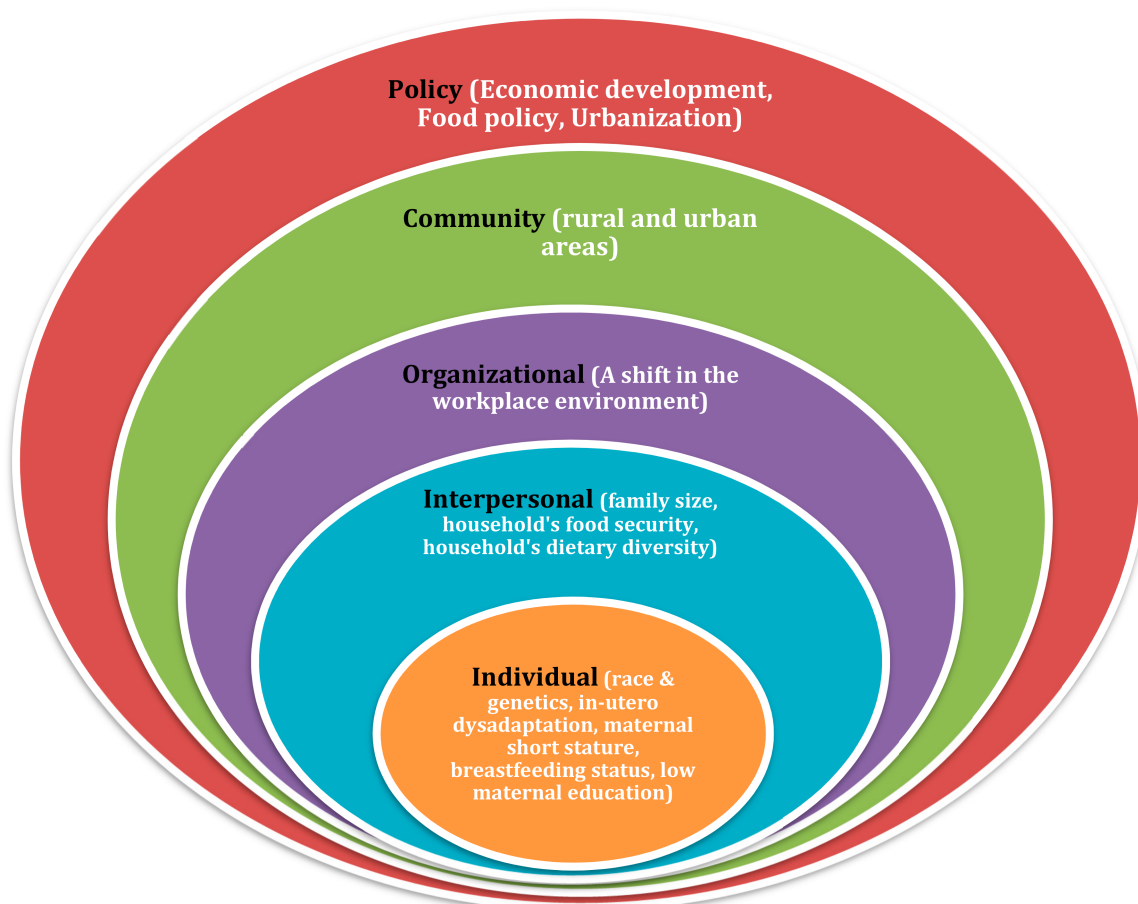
Policy (Economic development, Food policy, Urbanization)

Community (rural and urban areas)

Organizational (A shift in the workplace environment)

Interpersonal (family size, household's food security, household's dietary diversity)

Individual (race & genetics, in-utero dysadaptation, maternal short stature, breastfeeding status, low maternal education)